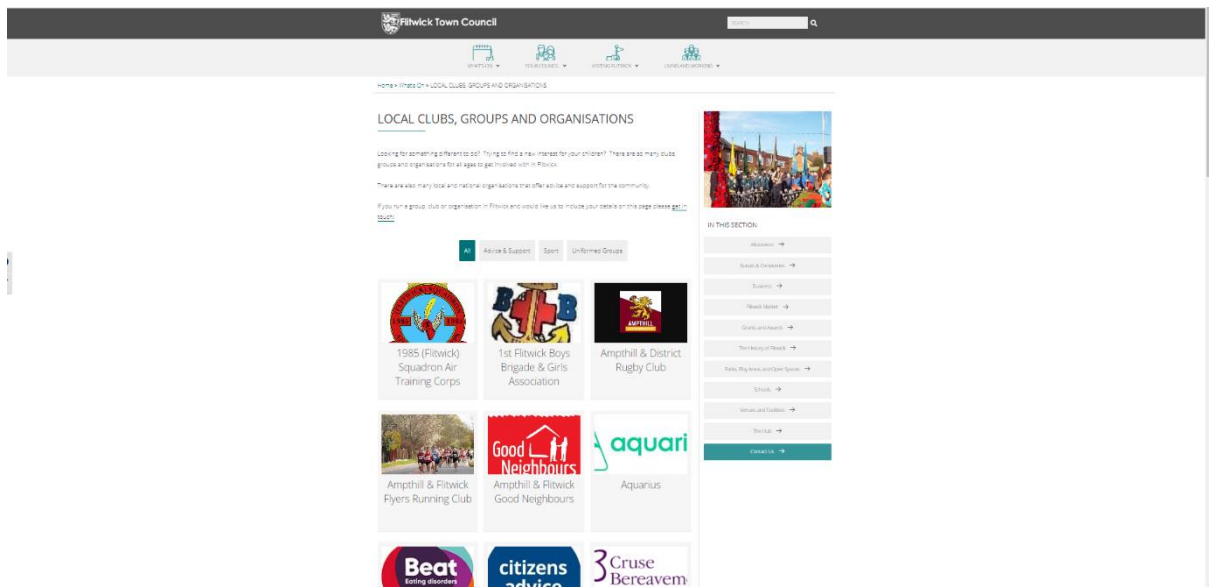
Flitwick Town Council

SEARCH

WHAT'S ON ▾ YOUR COUNCIL ▾ VISITING FLITWICK ▾ LIVING AND WORKING ▾

Home > What's On > LOCAL CLUBS, GROUPS AND ORGANISATIONS

LOCAL CLUBS, GROUPS AND ORGANISATIONS

Looking for something different to do? Trying to find a new interest for your children? There are so many clubs groups and organisations for all ages to get involved with in Flitwick.

There are also many local and national organisations that offer advice and support for the community.

If you run a group, club or organisation in Flitwick and would like us to include your details on this page please get in touch.

All Advice & Support Sport Uniformed Groups

1985 (Flitwick) Squadron Air Training Corps

1st Flitwick Boys Brigade & Girls Association

AMPTHILL

Ampthill & District Rugby Club

Ampthill & Flitwick Flyers Running Club

Good Neighbours

Ampthill & Flitwick Good Neighbours

aquari

Aquarius

Beat Eating disorders

citizens advice

Cruse Bereavem

IN THIS SECTION

Allotments →

Burials & Cemeteries →

Business →

Flitwick Market →

Grants and Awards →

The History of Flitwick →

Parks, Play Areas, and Open Spaces →

Schools →

Venues and Facilities →

The Hub →

Contact Us →